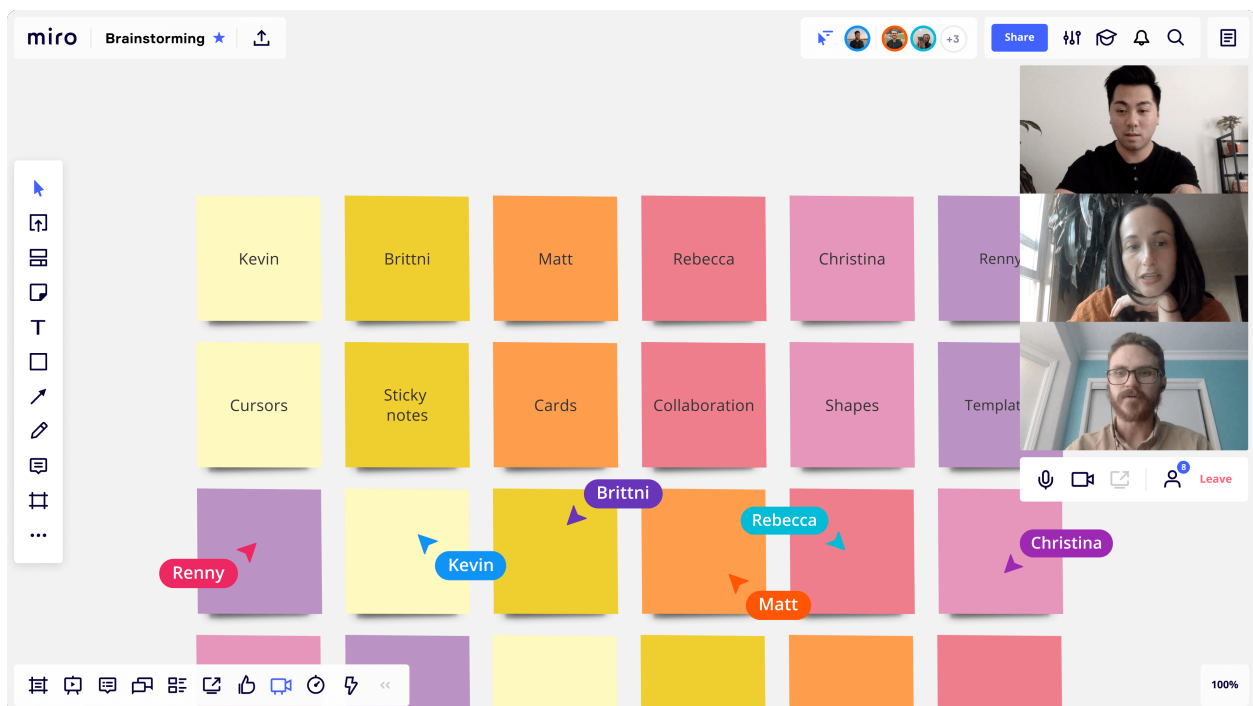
miro Brainstorming

+3

Share

Kevin

Brittni

Matt

Rebecca

Christina

Renny

Cursors

Sticky notes

Cards

Collaboration

Shapes

Templat

8

Leave

Brittni

Rebecca

Christina

Renny

Kevin

Matt

100%